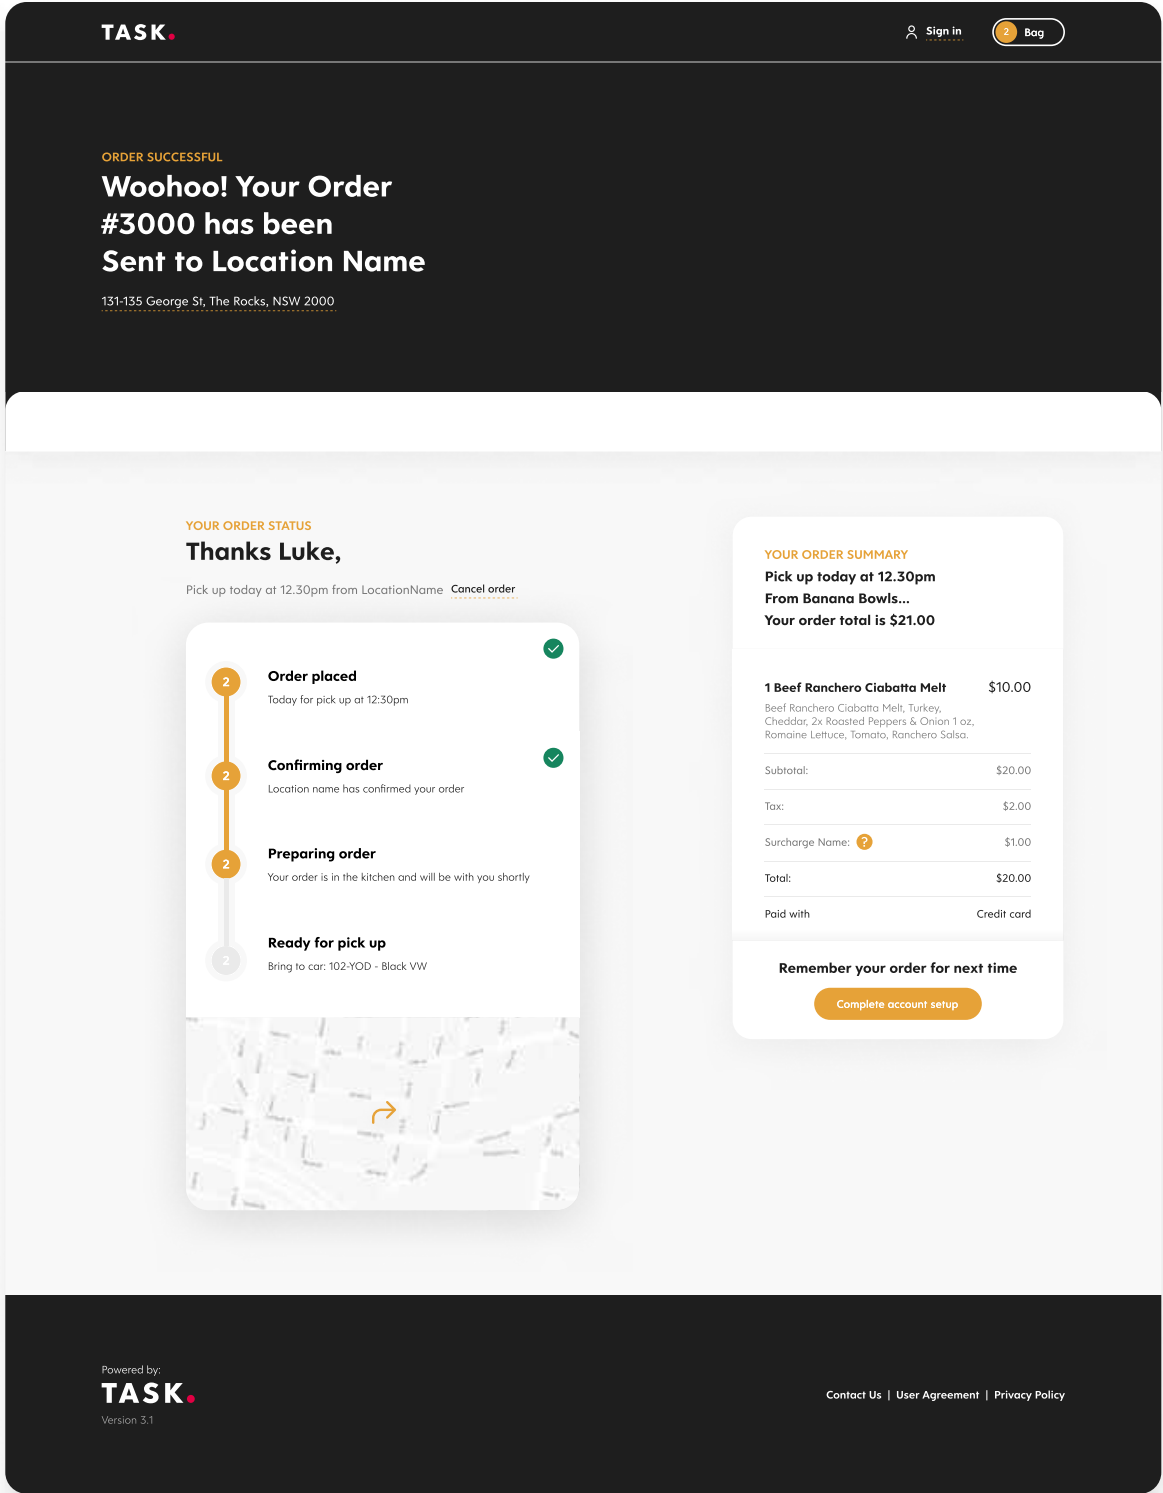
TASK.

Sign in

2 Bag

ORDER SUCCESSFUL

Woohoo! Your Order #3000 has been Sent to Location Name

131-135 George St, The Rocks, NSW 2000

YOUR ORDER STATUS

Thanks Luke,

Pick up today at 12.30pm from LocationName Cancel order

2 Order placed
Today for pick up at 12:30pm

2 Confirming order
Location name has confirmed your order

2 Preparing order
Your order is in the kitchen and will be with you shortly

2 Ready for pick up
Bring to car: 102-YOD - Black VW

YOUR ORDER SUMMARY

Pick up today at 12.30pm
From Banana Bowls...
Your order total is $21.00

1 Beef Ranchero Ciabatta Melt $10.00
Beef Ranchero Ciabatta Melt, Turkey, Cheddar, 2x Roasted Peppers & Onion 1 oz, Romaine Lettuce, Tomato, Ranchero Salsa.

| | |
|---|---|
| Subtotal: | $20.00 |
| Tax: | $2.00 |
| Surcharge Name: ? | $1.00 |
| Total: | $20.00 |
| Paid with | Credit card |

Remember your order for next time

Complete account setup

Powered by:
TASK.
Version 3.1

Contact Us | User Agreement | Privacy Policy